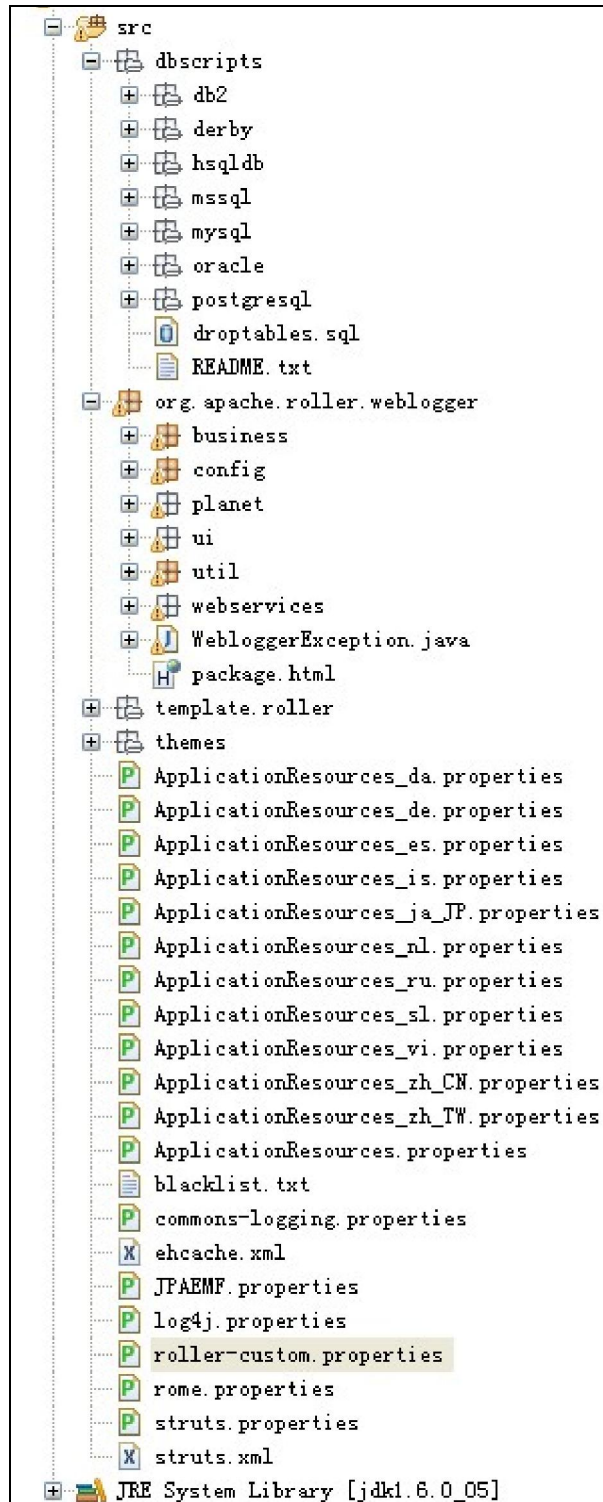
src
dbscripts
db2
derby
hsqldb
mssql
mysql
oracle
postgresql
droptables.sql
README.txt
org.apache.roller.weblogger
business
config
planet
ui
util
webservices
WebloggerException.java
package.html
template.roller
themes
ApplicationResources_da.properties
ApplicationResources_de.properties
ApplicationResources_es.properties
ApplicationResources_is.properties
ApplicationResources_ja_JP.properties
ApplicationResources_nl.properties
ApplicationResources_ru.properties
ApplicationResources_sl.properties
ApplicationResources_vi.properties
ApplicationResources_zh_CN.properties
ApplicationResources_zh_TW.properties
ApplicationResources.properties
blacklist.txt
commons-logging.properties
ehcache.xml
JPAEMF.properties
log4j.properties
roller-custom.properties
rome.properties
struts.properties
struts.xml
JRE System Library [jdk1.6.0_05]